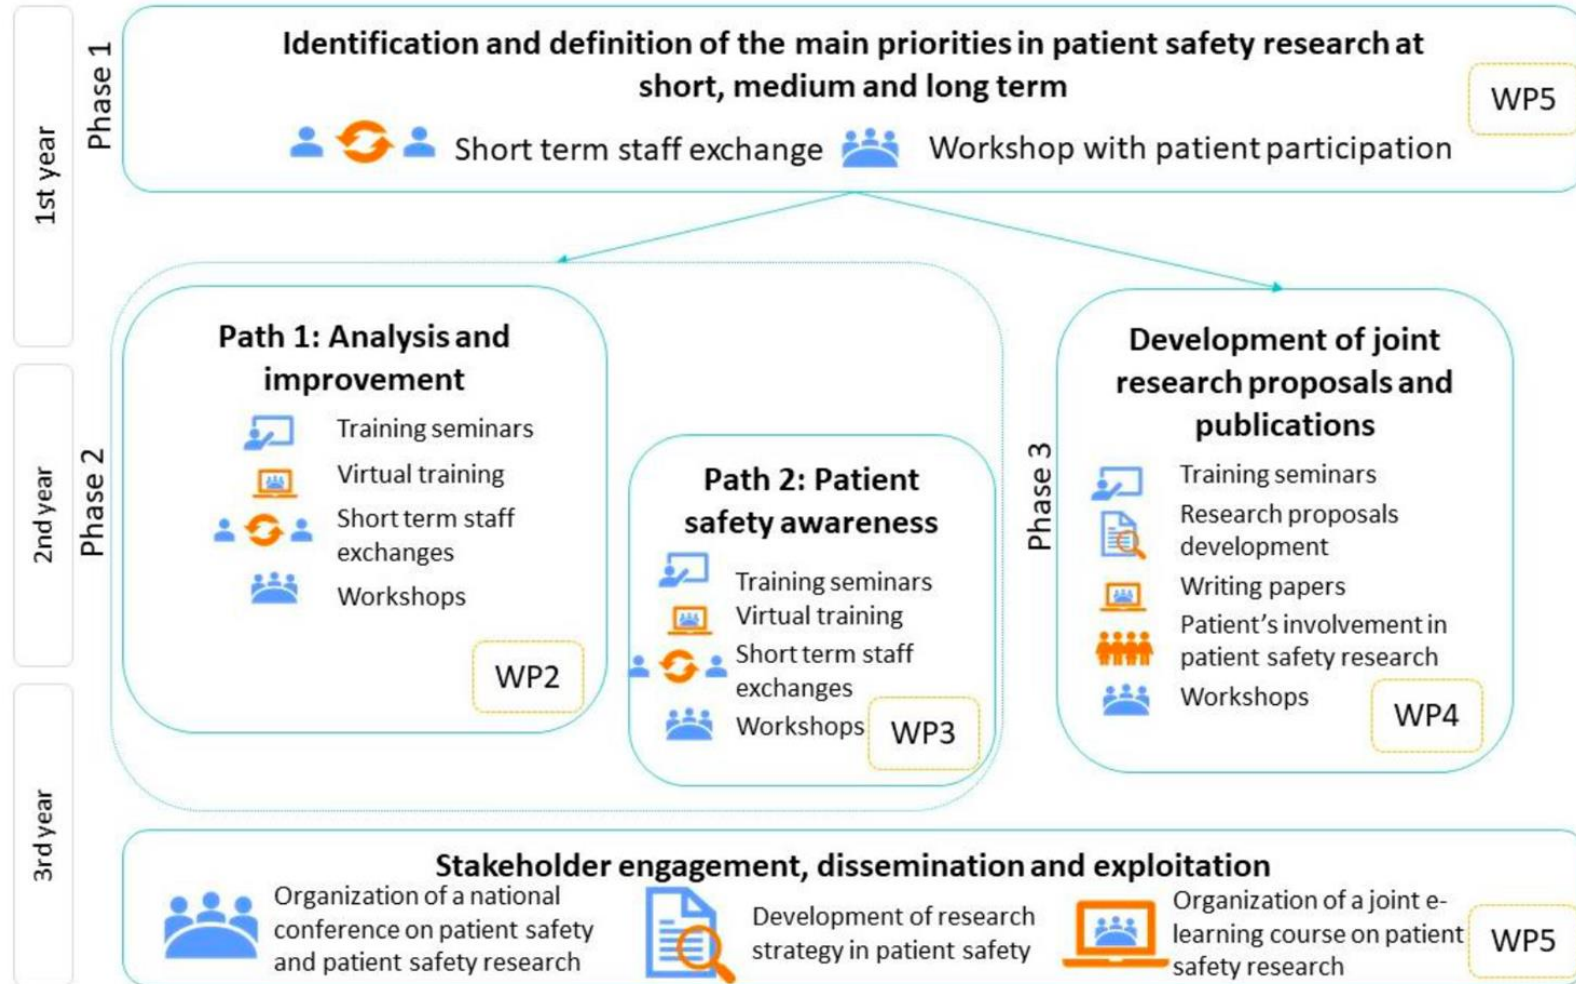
1st year
Phase 1
Identification and definition of the main priorities in patient safety research at short, medium and long term
WP5
Short term staff exchange
Workshop with patient participation

2nd year
Phase 2
Path 1: Analysis and improvement
Training seminars
Virtual training
Short term staff exchanges
Workshops
WP2

Path 2: Patient safety awareness
Training seminars
Virtual training
Short term staff exchanges
Workshops
WP3

Phase 3
Development of joint research proposals and publications
Training seminars
Research proposals development
Writing papers
Patient's involvement in patient safety research
Workshops
WP4

3rd year
Stakeholder engagement, dissemination and exploitation
Organization of a national conference on patient safety and patient safety research
Development of research strategy in patient safety
Organization of a joint e-learning course on patient safety research
WP5